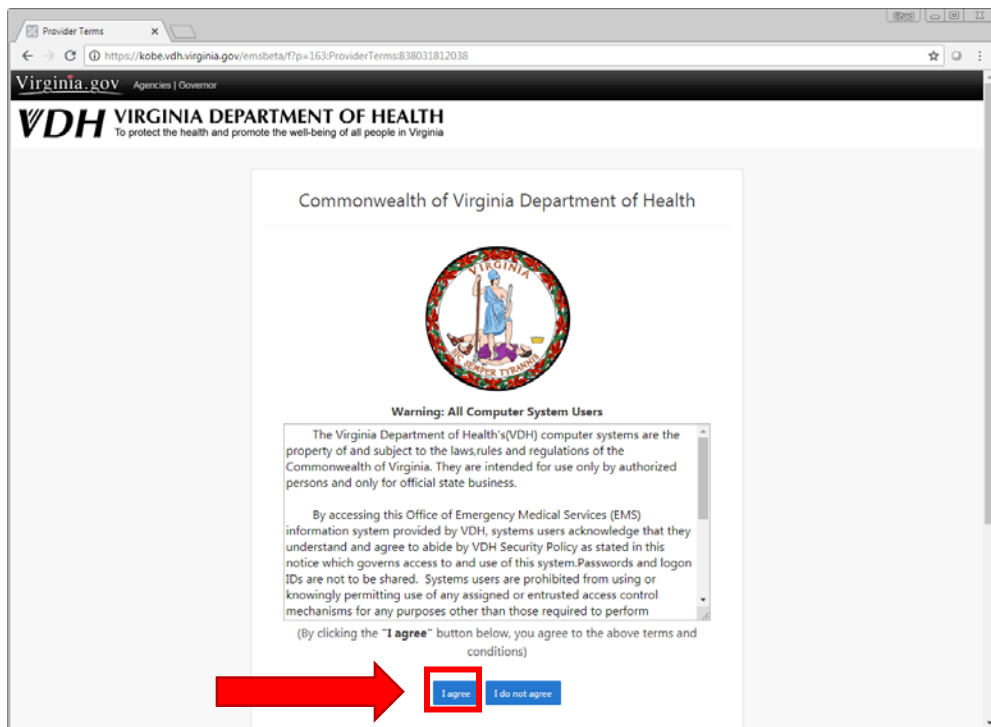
Provider Terms

https://kobe.vdh.virginia.gov/emsbeta/f?p=163:ProviderTerms:838031812038

Virginia.gov Agencies | Governor

VDH VIRGINIA DEPARTMENT OF HEALTH
To protect the health and promote the well-being of all people in Virginia

Commonwealth of Virginia Department of Health

VIRGINIA
SIC SEMPER TYRANNIS

Warning: All Computer System Users

The Virginia Department of Health's(VDH) computer systems are the property of and subject to the laws,rules and regulations of the Commonwealth of Virginia. They are intended for use only by authorized persons and only for official state business.

By accessing this Office of Emergency Medical Services (EMS) information system provided by VDH, systems users acknowledge that they understand and agree to abide by VDH Security Policy as stated in this notice which governs access to and use of this system.Passwords and logon IDs are not to be shared. Systems users are prohibited from using or knowingly permitting use of any assigned or entrusted access control mechanisms for any purposes other than those required to perform

(By clicking the "I agree" button below, you agree to the above terms and conditions)

I agree I do not agree